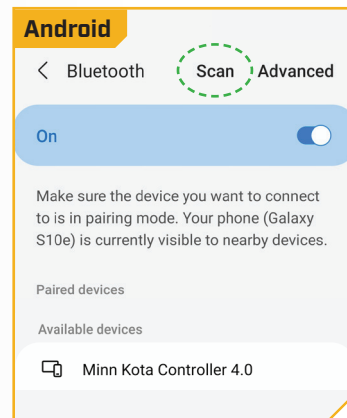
Android

< Bluetooth Scan Advanced

On

Make sure the device you want to connect to is in pairing mode. Your phone (Galaxy S10e) is currently visible to nearby devices.

Paired devices

Available devices

Minn Kota Controller 4.0